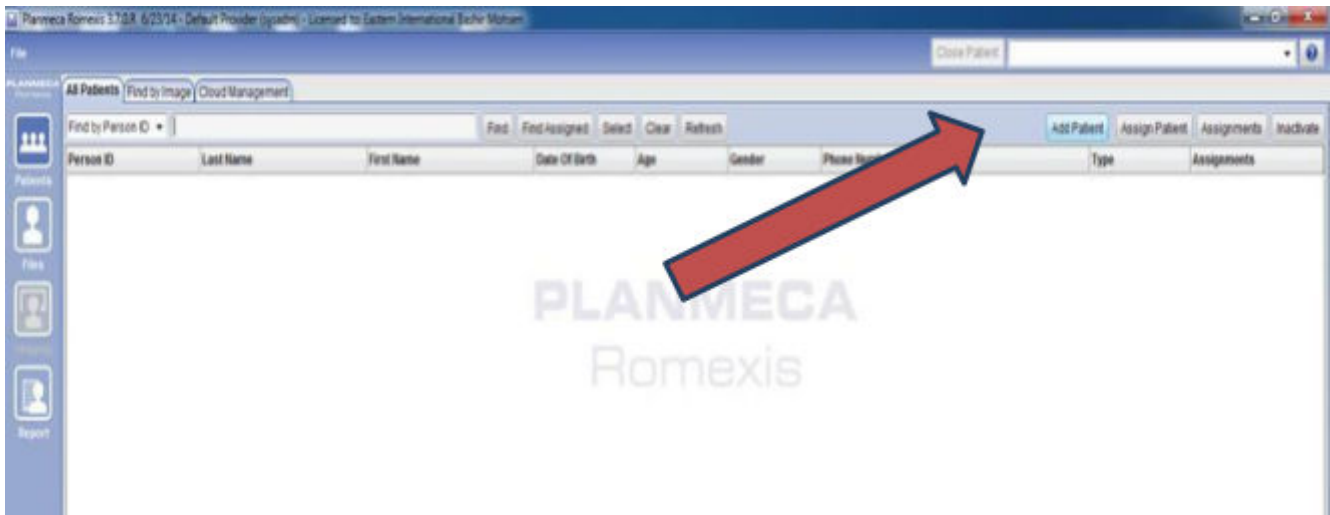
Planmeca Romexis 3.7.0.R 6/23/14 - Default Provider (sysadm) - Licensed to: Eastern International Bishr Mohsen

File

Close Patient

PLANMECA

All Patients | Find by Image | Cloud Management

Find by Person ID ▾

Find | Find Assigned | Select | Clear | Refresh

Add Patient | Assign Patient | Assignments | Inactivate

| Person ID | Last Name | First Name | Date Of Birth | Age | Gender | Phone Num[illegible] | Type | Assignments |
|---|---|---|---|---|---|---|---|---|

Patients

Files

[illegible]

Report

PLANMECA
Romexis